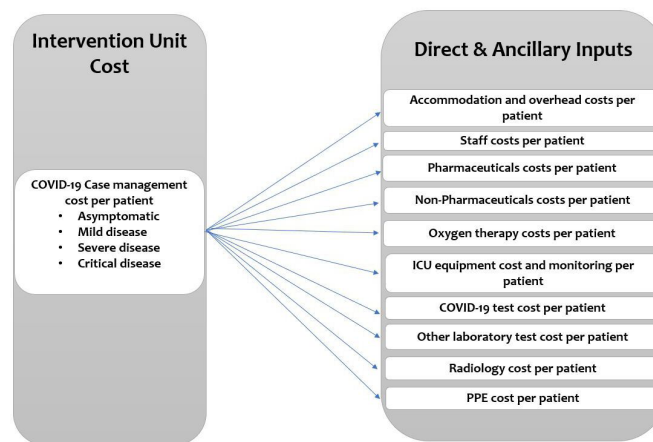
Intervention Unit Cost

COVID-19 Case management cost per patient
• Asymptomatic
• Mild disease
• Severe disease
• Critical disease

Direct & Ancillary Inputs

Accommodation and overhead costs per patient

Staff costs per patient

Pharmaceuticals costs per patient

Non-Pharmaceuticals costs per patient

Oxygen therapy costs per patient

ICU equipment cost and monitoring per patient

COVID-19 test cost per patient

Other laboratory test cost per patient

Radiology cost per patient

PPE cost per patient